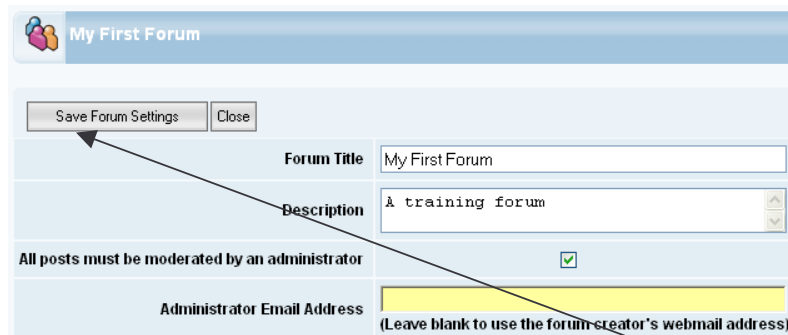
My First Forum

Save Forum Settings | Close

| | |
|---|---|
| Forum Title | My First Forum |
| Description | A training forum |
| All posts must be moderated by an administrator | ☑ |
| Administrator Email Address | (Leave blank to use the forum creator's webmail address) |